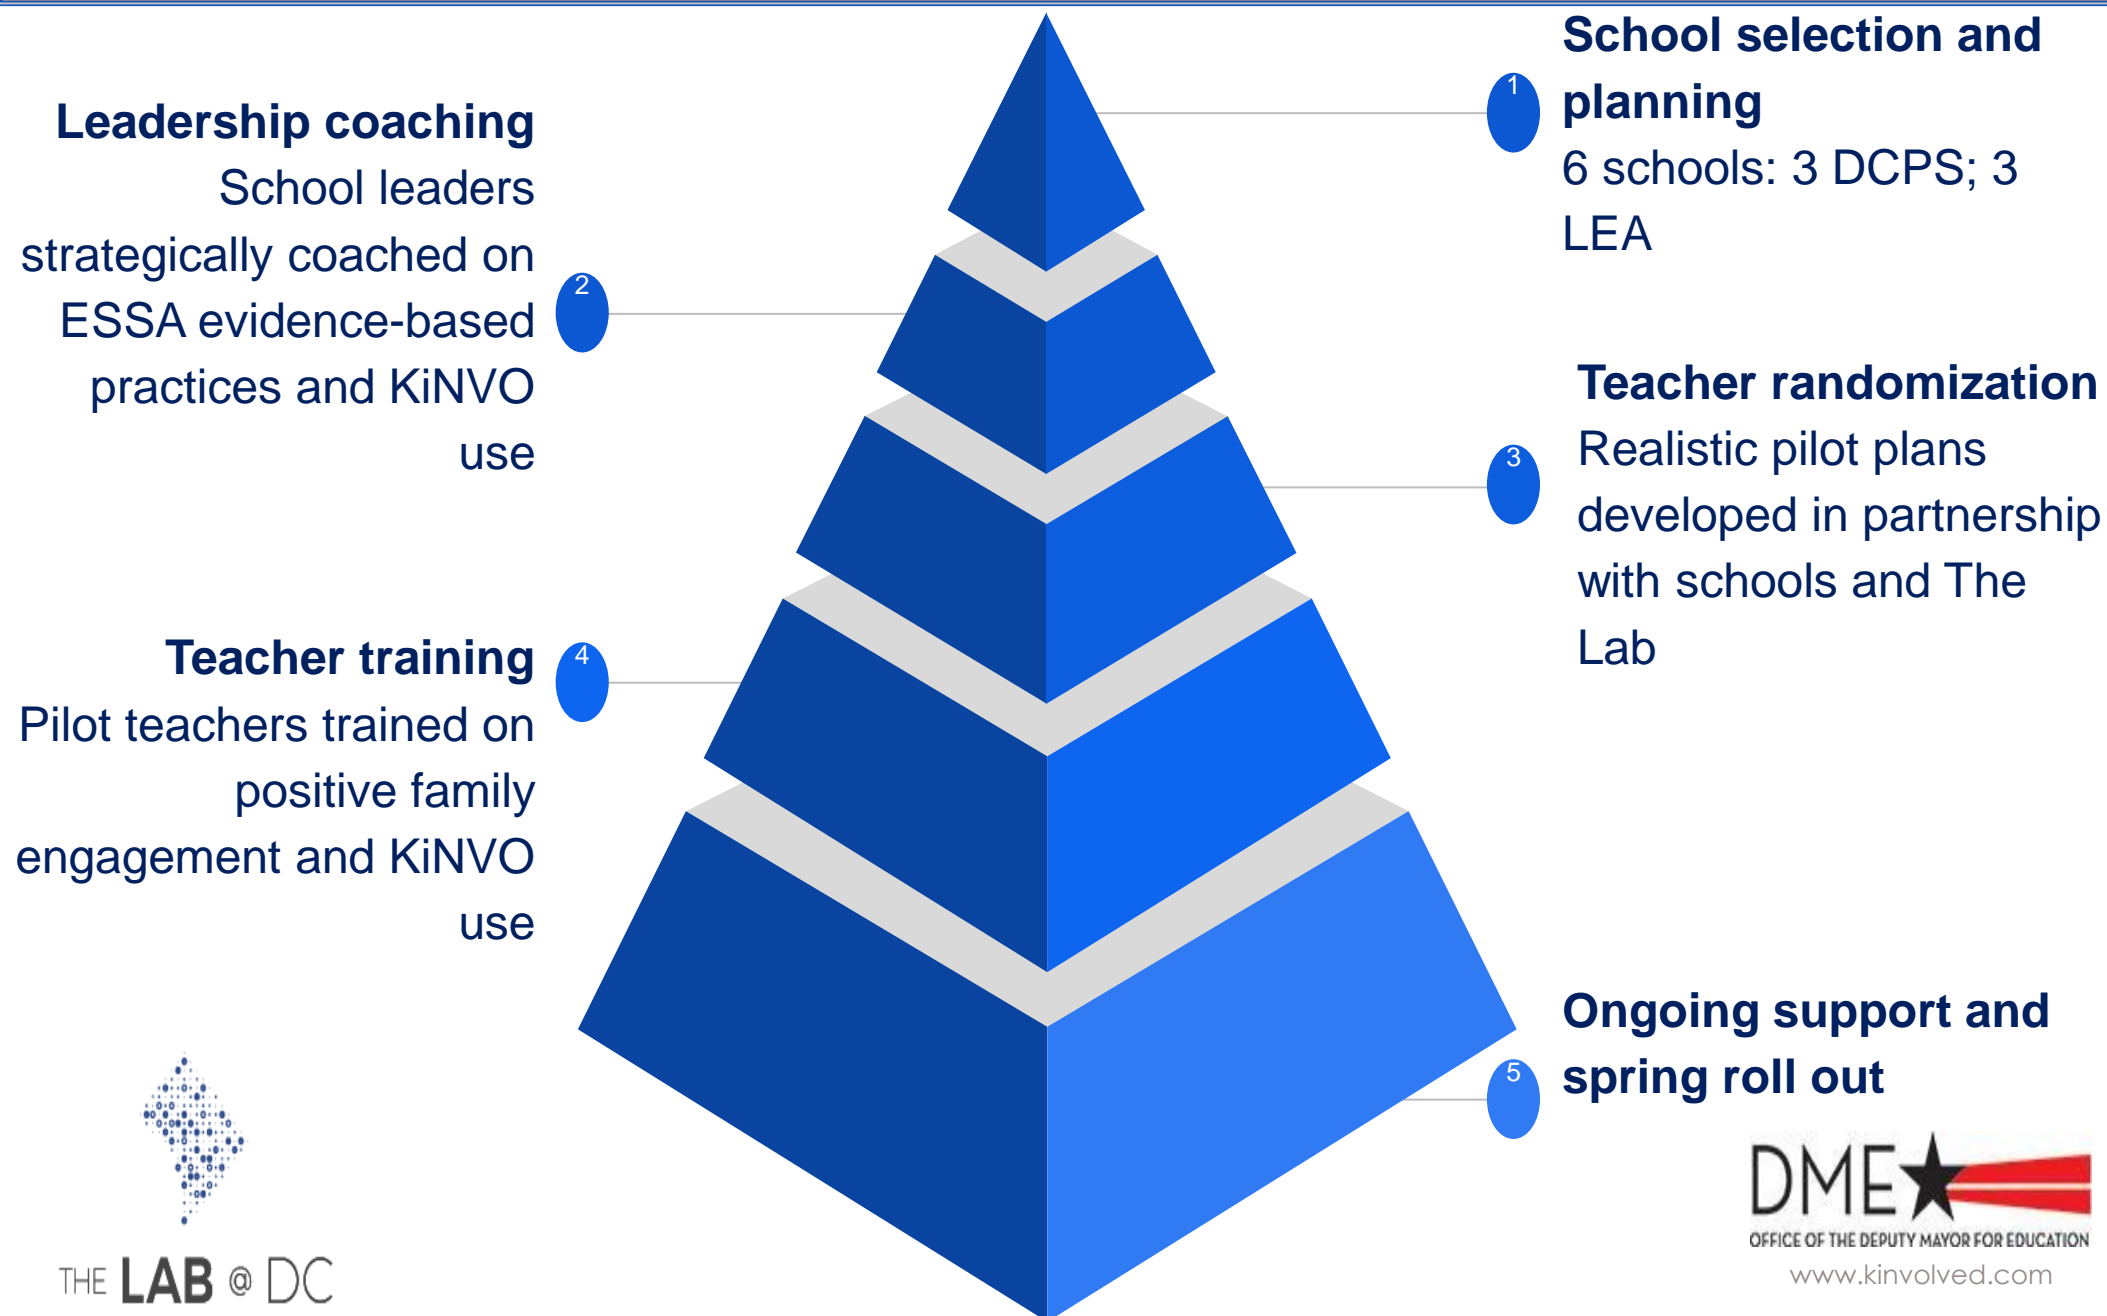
1
School selection and planning
6 schools: 3 DCPS; 3 LEA

2
Leadership coaching
School leaders strategically coached on ESSA evidence-based practices and KiNVO use

3
Teacher randomization
Realistic pilot plans developed in partnership with schools and The Lab

4
Teacher training
Pilot teachers trained on positive family engagement and KiNVO use

5
Ongoing support and spring roll out

THE LAB @ DC

DME
OFFICE OF THE DEPUTY MAYOR FOR EDUCATION

www.kinvolved.com